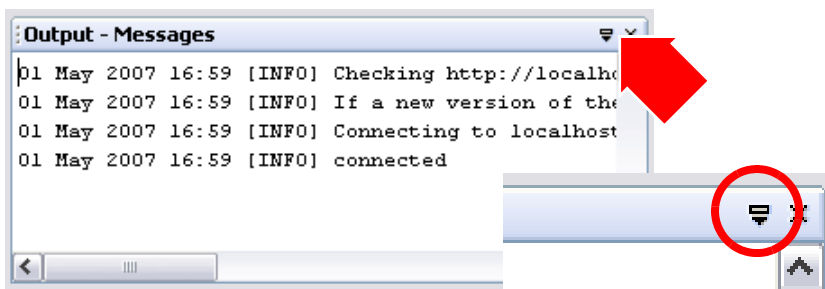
Output - Messages

01 May 2007 16:59 [INFO] Checking http://localho
01 May 2007 16:59 [INFO] If a new version of the
01 May 2007 16:59 [INFO] Connecting to localhost
01 May 2007 16:59 [INFO] connected